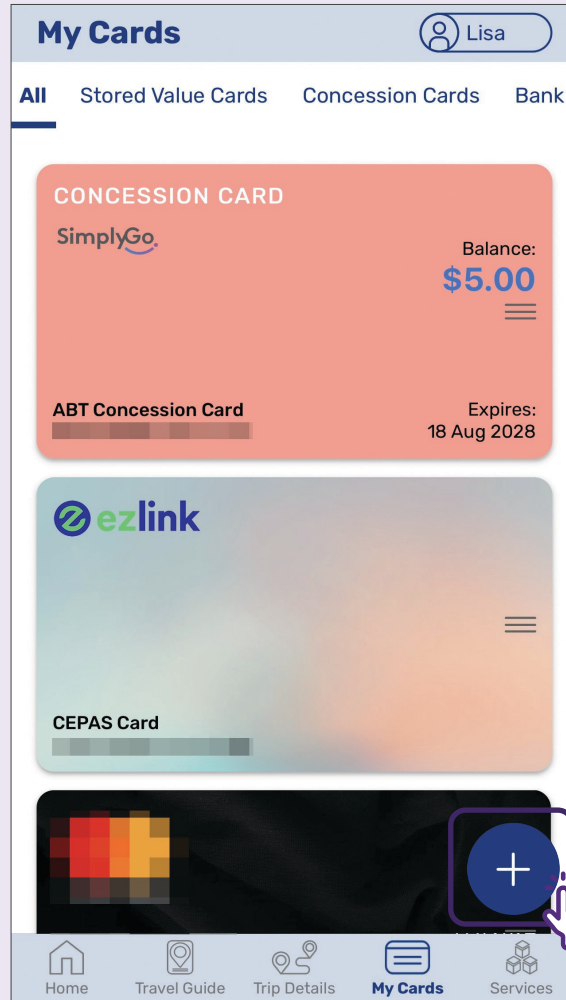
My Cards

Lisa

All Stored Value Cards Concession Cards Bank

CONCESSION CARD

SimplyGo

Balance:
$5.00

ABT Concession Card

Expires:
18 Aug 2028

ezlink

CEPAS Card

+

Home Travel Guide Trip Details My Cards Services